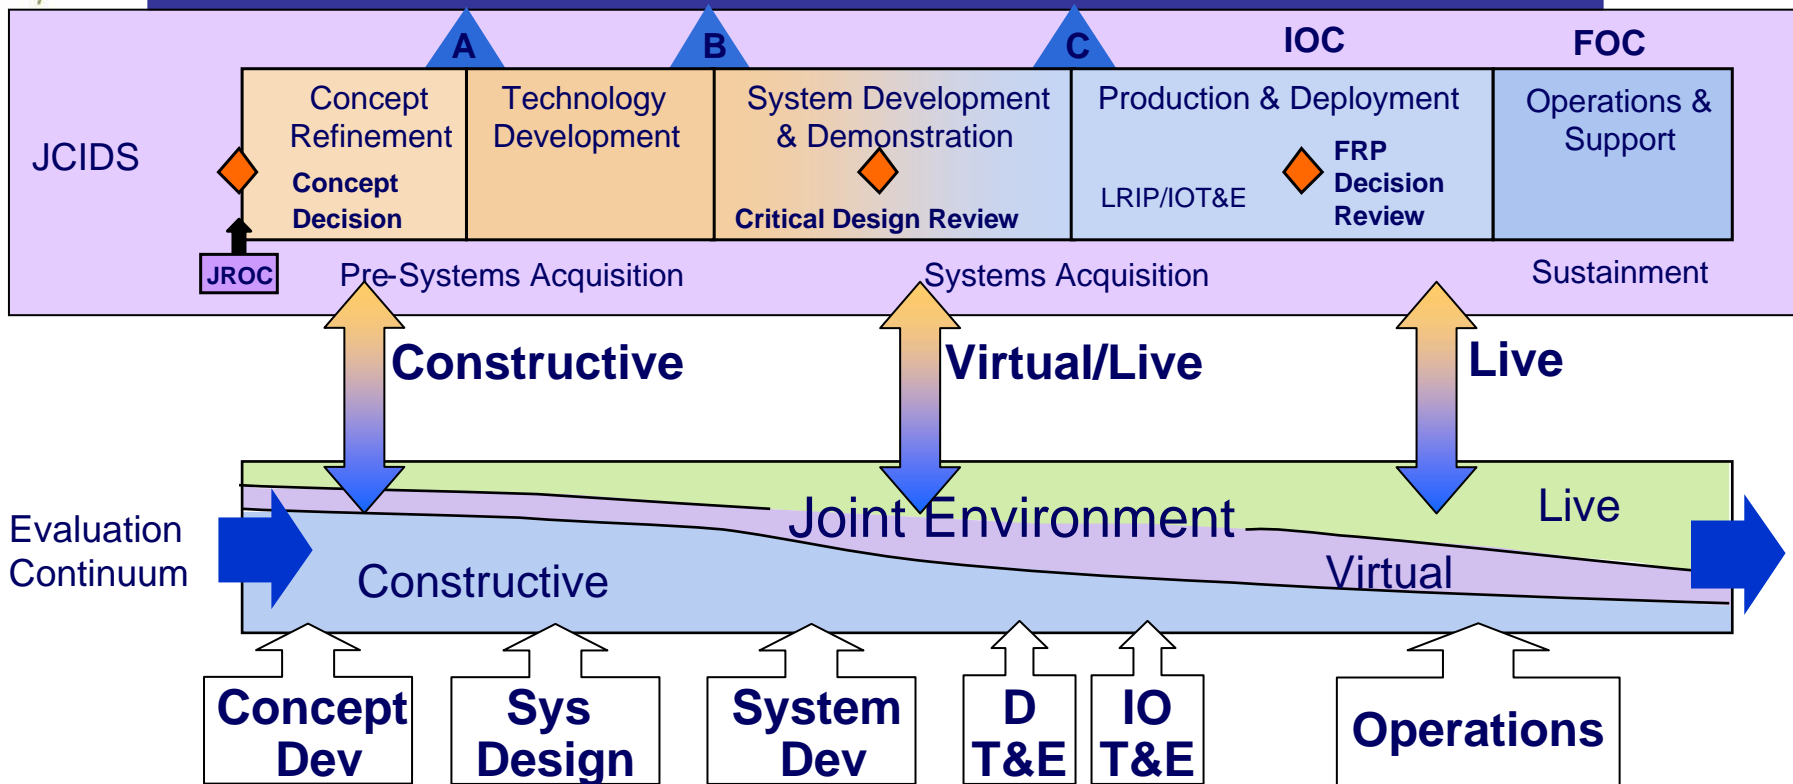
A B C IOC FOC

JCIDS

Concept Refinement

Concept Decision

Technology Development

System Development & Demonstration

Critical Design Review

Production & Deployment

LRIP/IOT&E

FRP Decision Review

Operations & Support

JROC

Pre-Systems Acquisition

Systems Acquisition

Sustainment

Constructive

Virtual/Live

Live

Evaluation Continuum

Joint Environment

Live

Virtual

Constructive

Concept Dev

Sys Design

System Dev

D T&E

IO T&E

Operations